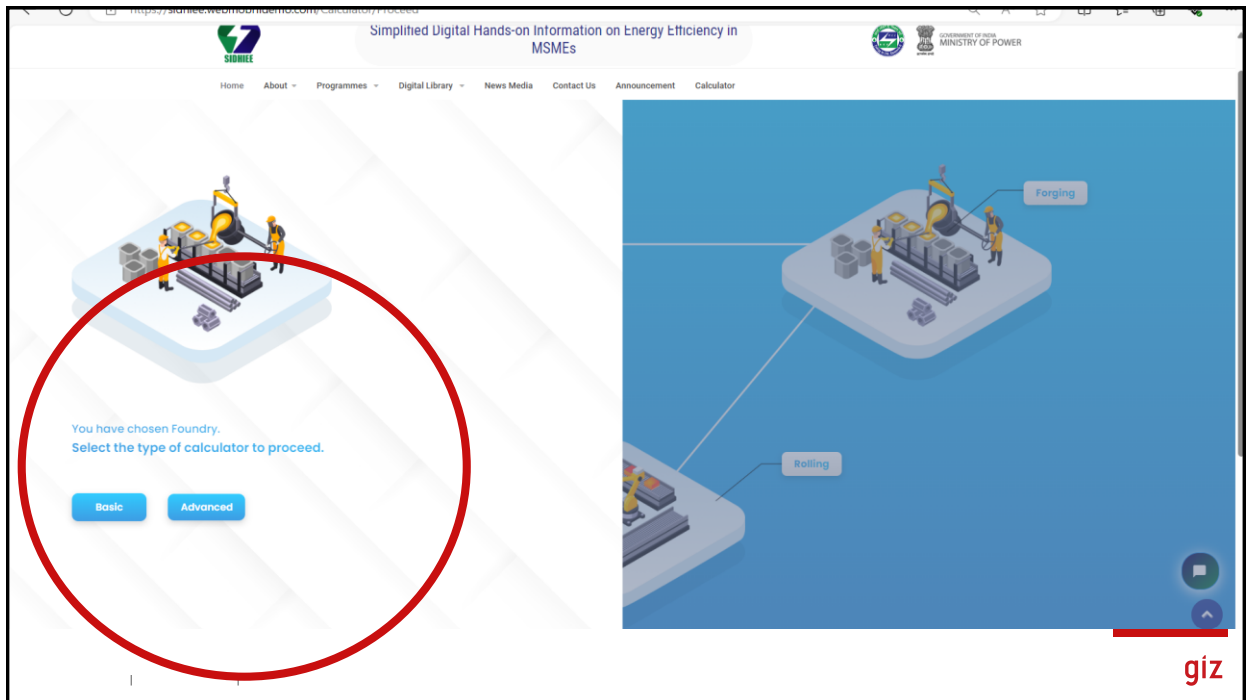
https://sidhiee.webmobilidemo.com/Calculator/Proceed

SIDHIEE

Simplified Digital Hands-on Information on Energy Efficiency in MSMEs

GOVERNMENT OF INDIA
MINISTRY OF POWER

Home About Programmes Digital Library News Media Contact Us Announcement Calculator

You have chosen Foundry.
Select the type of calculator to proceed.

Basic Advanced

Forging

Rolling

giz